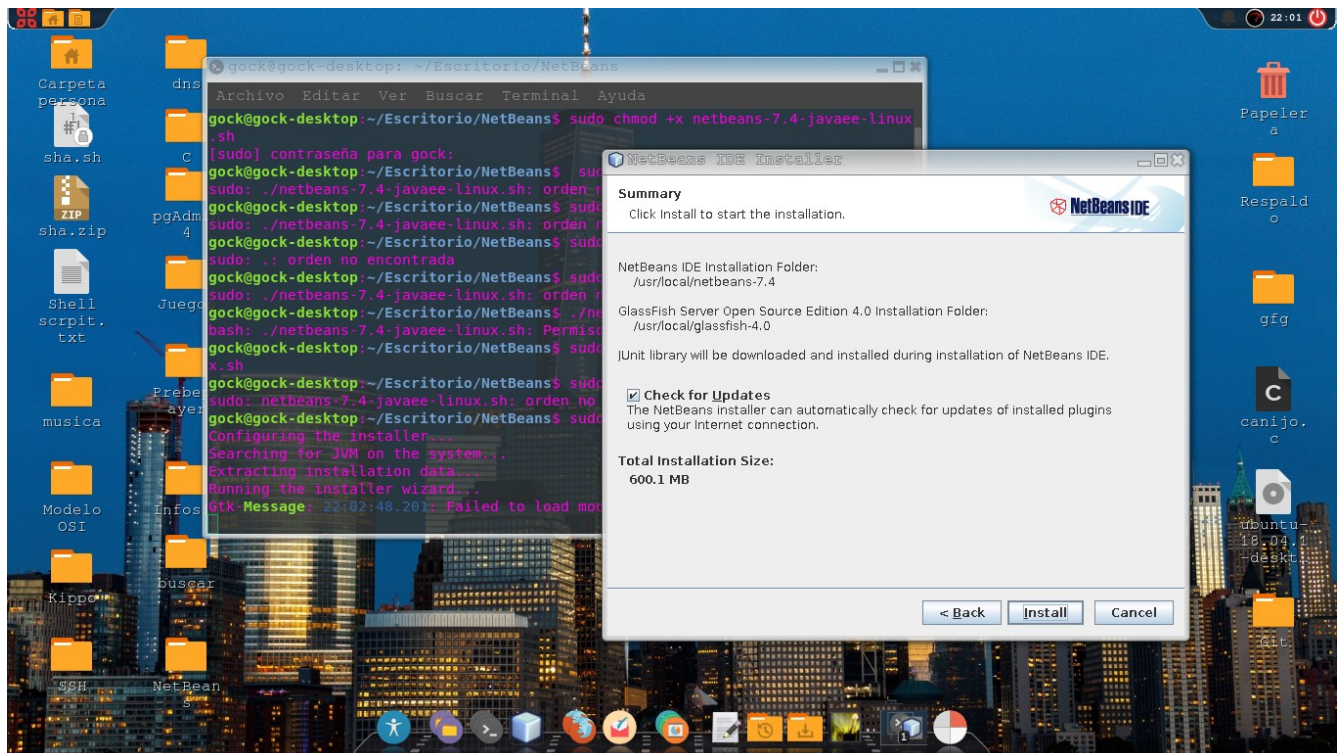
22:01

Carpeta persona

dns

sha.sh

c

ZIP
sha.zip

pgAdm 4

Shell scrpit. txt

Juego

musica

Prebe ayer

Modelo OSI

Infos

Kippo

buscar

SSH

NetBeans

Papelera

Respaldo

gfg

canijo. c

ubuntu-18.04.1-deskt

git

gock@gock-desktop: ~/Escritorio/NetBeans

Archivo Editar Ver Buscar Terminal Ayuda

gock@gock-desktop:~/Escritorio/NetBeans$ sudo chmod +x netbeans-7.4-javaee-linux.sh
[sudo] contraseña para gock:
gock@gock-desktop:~/Escritorio/NetBeans$ su
sudo: ./netbeans-7.4-javaee-linux.sh: orden n
gock@gock-desktop:~/Escritorio/NetBeans$ sud
sudo: ./netbeans-7.4-javaee-linux.sh: orden n
gock@gock-desktop:~/Escritorio/NetBeans$ sud
sudo: .: orden no encontrada
gock@gock-desktop:~/Escritorio/NetBeans$ sud
sudo: ./netbeans-7.4-javaee-linux.sh: orden n
gock@gock-desktop:~/Escritorio/NetBeans$ ./ne
bash: ./netbeans-7.4-javaee-linux.sh: Permiso
gock@gock-desktop:~/Escritorio/NetBeans$ sud
x.sh
gock@gock-desktop:~/Escritorio/NetBeans$ sud
sudo: netbeans-7.4-javaee-linux.sh: orden no
gock@gock-desktop:~/Escritorio/NetBeans$ sud
Configuring the installer...
Searching for JVM on the system...
Extracting installation data...
Running the installer wizard...
Gtk-Message: 22:02:48.201: Failed to load mod

NetBeans IDE Installer

Summary
Click Install to start the installation.

NetBeans IDE

NetBeans IDE Installation Folder:
/usr/local/netbeans-7.4

GlassFish Server Open Source Edition 4.0 Installation Folder:
/usr/local/glassfish-4.0

JUnit library will be downloaded and installed during installation of NetBeans IDE.

Check for Updates
The NetBeans installer can automatically check for updates of installed plugins using your Internet connection.

Total Installation Size:
600.1 MB

< Back
Install
Cancel